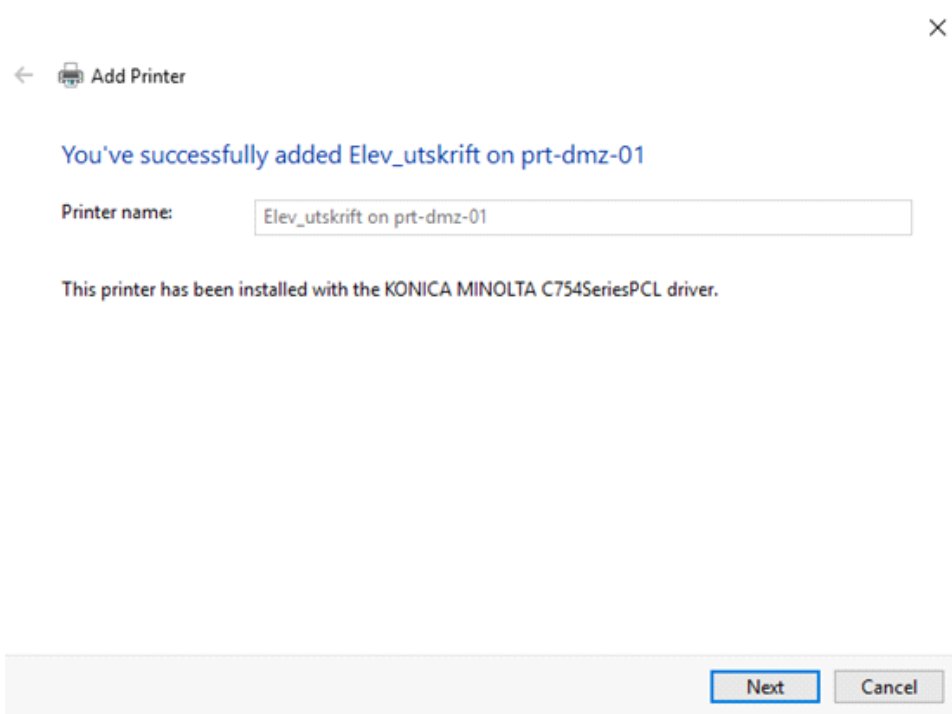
Add Printer

You've successfully added Elev_utskrift on prt-dmz-01

Printer name: Elev_utskrift on prt-dmz-01

This printer has been installed with the KONICA MINOLTA C754SeriesPCL driver.

Next Cancel